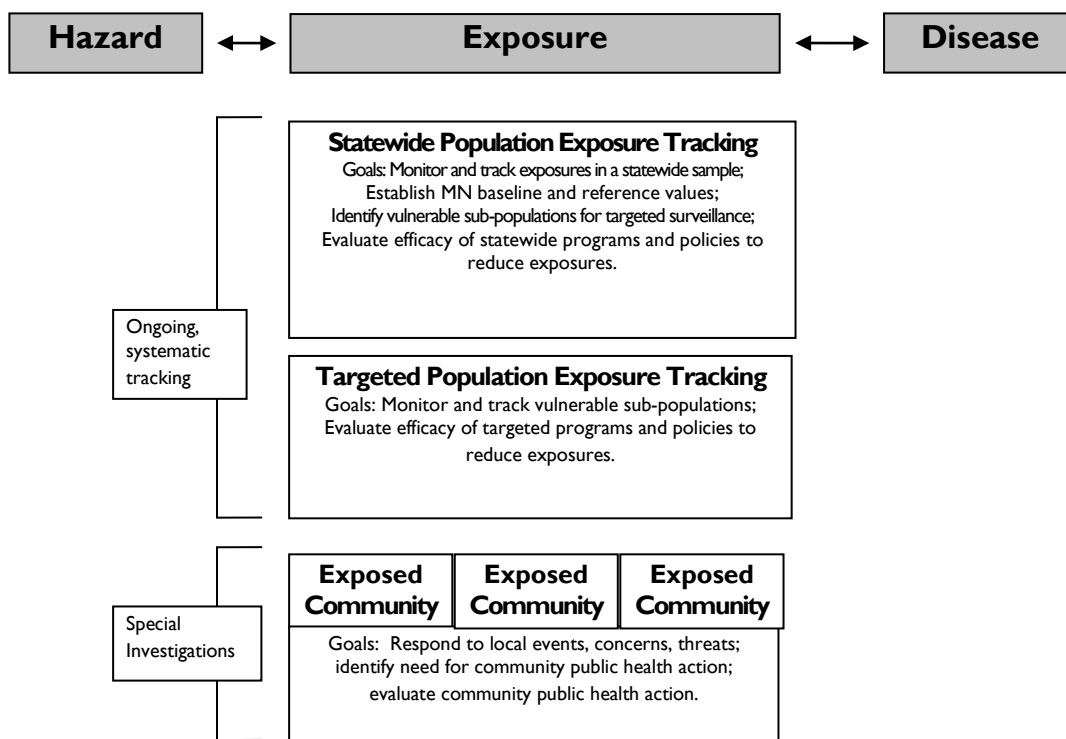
Hazard

Exposure

Disease

Statewide Population Exposure Tracking
Goals: Monitor and track exposures in a statewide sample; Establish MN baseline and reference values; Identify vulnerable sub-populations for targeted surveillance; Evaluate efficacy of statewide programs and policies to reduce exposures.

Ongoing, systematic tracking

Targeted Population Exposure Tracking
Goals: Monitor and track vulnerable sub-populations; Evaluate efficacy of targeted programs and policies to reduce exposures.

Exposed Community

Exposed Community

Exposed Community

Special Investigations

Goals: Respond to local events, concerns, threats; identify need for community public health action; evaluate community public health action.